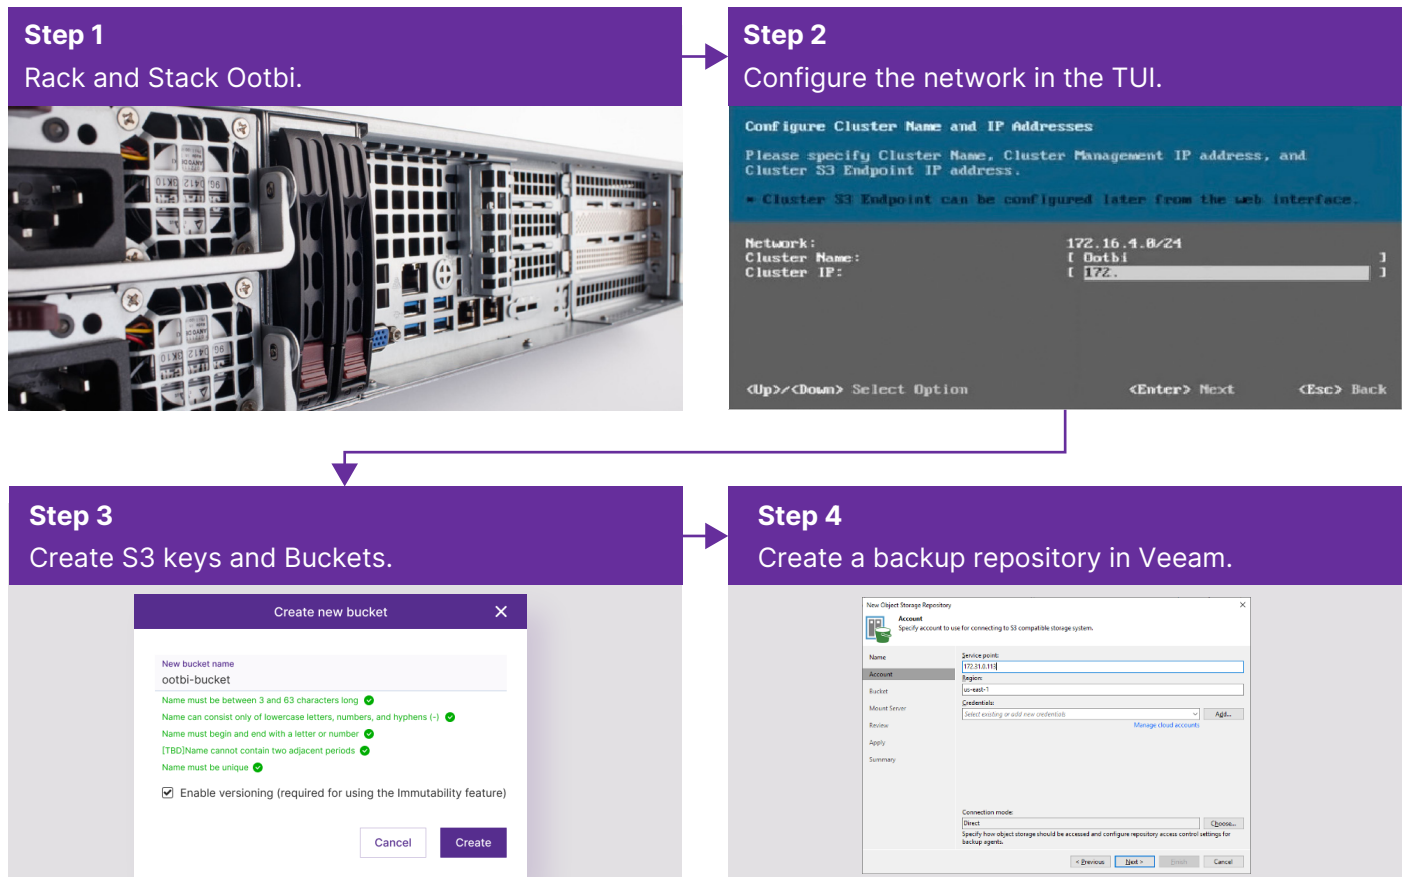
Step 1
Rack and Stack Ootbi.

Step 2
Configure the network in the TUI.

Configure Cluster Name and IP Addresses

Please specify Cluster Name, Cluster Management IP address, and Cluster S3 Endpoint IP address.

* Cluster S3 Endpoint can be configured later from the web interface.

Network: 172.16.4.0/24
Cluster Name: [ Ootbi ]
Cluster IP: [ 172. ]

<Up>/<Down> Select Option <Enter> Next <Esc> Back

Step 3
Create S3 keys and Buckets.

Create new bucket ✕

New bucket name
ootbi-bucket

Name must be between 3 and 63 characters long
Name can consist only of lowercase letters, numbers, and hyphens (-)
Name must begin and end with a letter or number
[TBD]Name cannot contain two adjacent periods
Name must be unique

Enable versioning (required for using the Immutability feature)

Cancel Create

Step 4
Create a backup repository in Veeam.

New Object Storage Repository
Account
Specify account to use for connecting to S3 compatible storage system.

Name
Account
Bucket
Mount Server
Review
Apply
Summary

Service point:
172.31.0.115
Region:
us-east-1
Credentials:
Select existing or add new credentials
Add...
Manage cloud accounts

Connection mode:
Direct
Choose...
Specify how object storage should be accessed and configure repository access control settings for backup agents.

< Previous Next > Finish Cancel